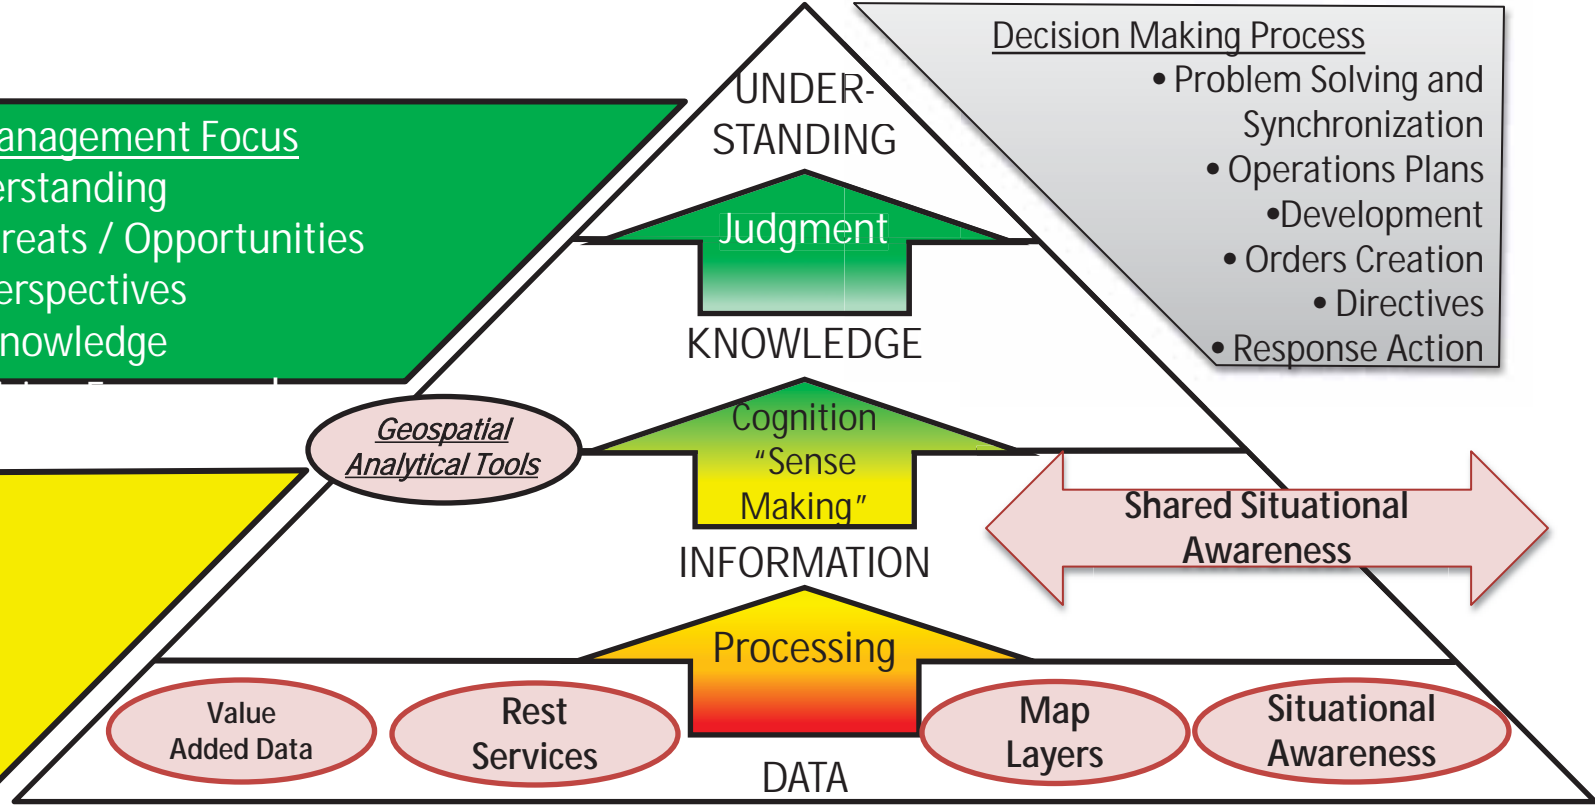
anagement Focus
erstanding
reats / Opportunities
erspectives
nowledge

UNDER-STANDING

Judgment

KNOWLEDGE

Decision Making Process
• Problem Solving and Synchronization
• Operations Plans
•Development
• Orders Creation
• Directives
• Response Action

Geospatial Analytical Tools

Cognition "Sense Making"

INFORMATION

Shared Situational Awareness

Processing

Value Added Data

Rest Services

Map Layers

Situational Awareness

DATA